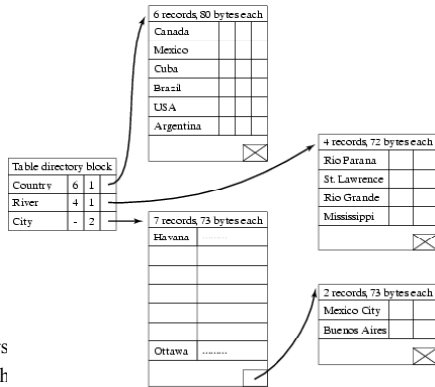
6 records, 80 bytes each

| Canada |
|---|
| Mexico |
| Cuba |
| Brazil |
| USA |
| Argentina |

Table directory block

| Country | 6 | 1 |
|---|---|---|
| River | 4 | 1 |
| City | - | 2 |

4 records, 72 bytes each

| Rio Parana |
|---|
| St. Lawrence |
| Rio Grande |
| Mississippi |

7 records, 73 bytes each

| Havana | |
|---|---|
| Ottawa | ......... |

2 records, 73 bytes each

| Mexico City |
|---|
| Buenos Aires |

rs
h